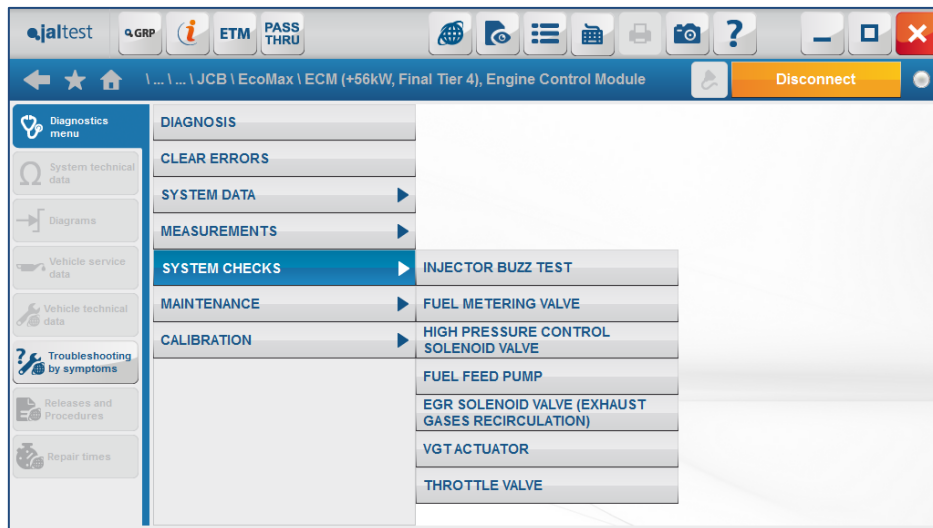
jaltest GRP ETM PASS THRU

\ ... \ ... \ JCB \ EcoMax \ ECM (+56kW, Final Tier 4), Engine Control Module

Disconnect

Diagnostics menu
System technical data
Diagrams
Vehicle service data
Vehicle technical data
Troubleshooting by symptoms
Releases and Procedures
Repair times

DIAGNOSIS
CLEAR ERRORS
SYSTEM DATA
MEASUREMENTS
SYSTEM CHECKS
MAINTENANCE
CALIBRATION

INJECTOR BUZZ TEST
FUEL METERING VALVE
HIGH PRESSURE CONTROL SOLENOID VALVE
FUEL FEED PUMP
EGR SOLENOID VALVE (EXHAUST GASES RECIRCULATION)
VGT ACTUATOR
THROTTLE VALVE